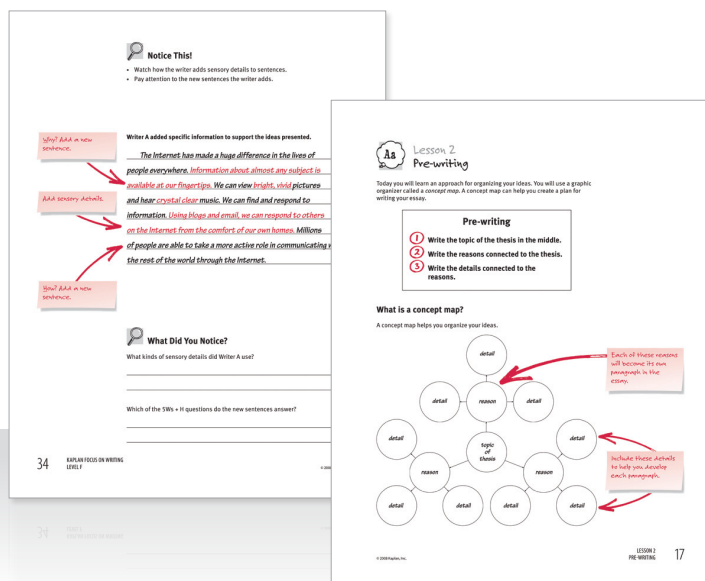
Notice This!

• Watch how the writer adds sensory details to sentences.
• Pay attention to the new sentences the writer adds.

Why? Add a new sentence.

Add sensory details.

How? Add a new sentence.

Writer A added specific information to support the ideas presented.

The Internet has made a huge difference in the lives of people everywhere. Information about almost any subject is available at our fingertips. We can view bright, vivid pictures and hear crystal clear music. We can find and respond to information. Using blogs and email, we can respond to others on the Internet from the comfort of our own homes. Millions of people are able to take a more active role in communicating w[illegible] the rest of the world through the Internet.

What Did You Notice?

What kinds of sensory details did Writer A use?

Which of the 5Ws + H questions do the new sentences answer?

34 KAPLAN FOCUS ON WRITING LEVEL F

© 200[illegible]

As Lesson 2 Pre-writing

Today you will learn an approach for organizing your ideas. You will use a graphic organizer called a concept map. A concept map can help you create a plan for writing your essay.

Pre-writing

1 Write the topic of the thesis in the middle.
2 Write the reasons connected to the thesis.
3 Write the details connected to the reasons.

What is a concept map?

A concept map helps you organize your ideas.

detail
detail
reason
detail
detail
topic of thesis
detail
reason
reason
detail
detail
detail
detail

Each of these reasons will become its own paragraph in the essay.

Include these details to help you develop each paragraph.

© 2008 Kaplan, Inc.

LESSON 2 PRE-WRITING 17